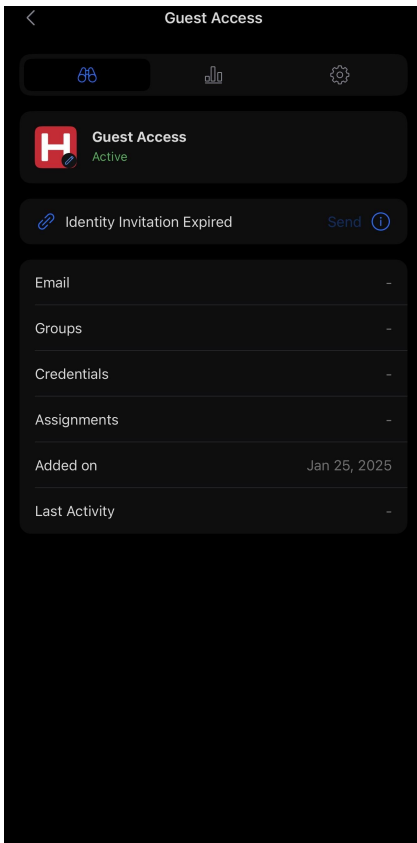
Guest Access

H

Guest Access
Active

Identity Invitation Expired Send

| | |
|---|---|
| Email | - |
| Groups | - |
| Credentials | - |
| Assignments | - |
| Added on | Jan 25, 2025 |
| Last Activity | - |